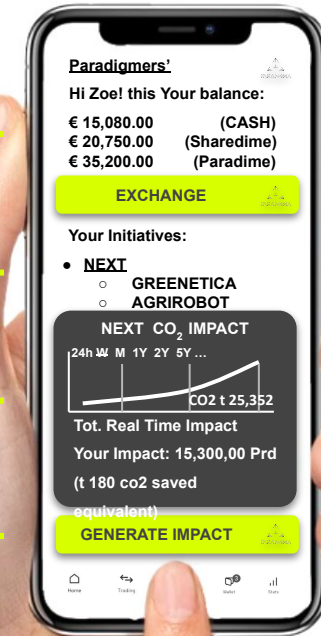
Paradigmers'

PARADIGMA

Hi Zoe! this Your balance:

€ 15,080.00 (CASH)
€ 20,750.00 (Sharedime)
€ 35,200.00 (Paradime)

EXCHANGE

PARADIGMA

Your Initiatives:

- NEXT
  - GREENETICA
  - AGRIROBOT

NEXT $CO_2$ IMPACT

24h W M 1Y 2Y 5Y ...

CO2 t 25,352

Tot. Real Time Impact

Your Impact: 15,300,00 Prd

(t 180 co2 saved equivalent)

GENERATE IMPACT

PARADIGMA

Home Trading Wallet Stats